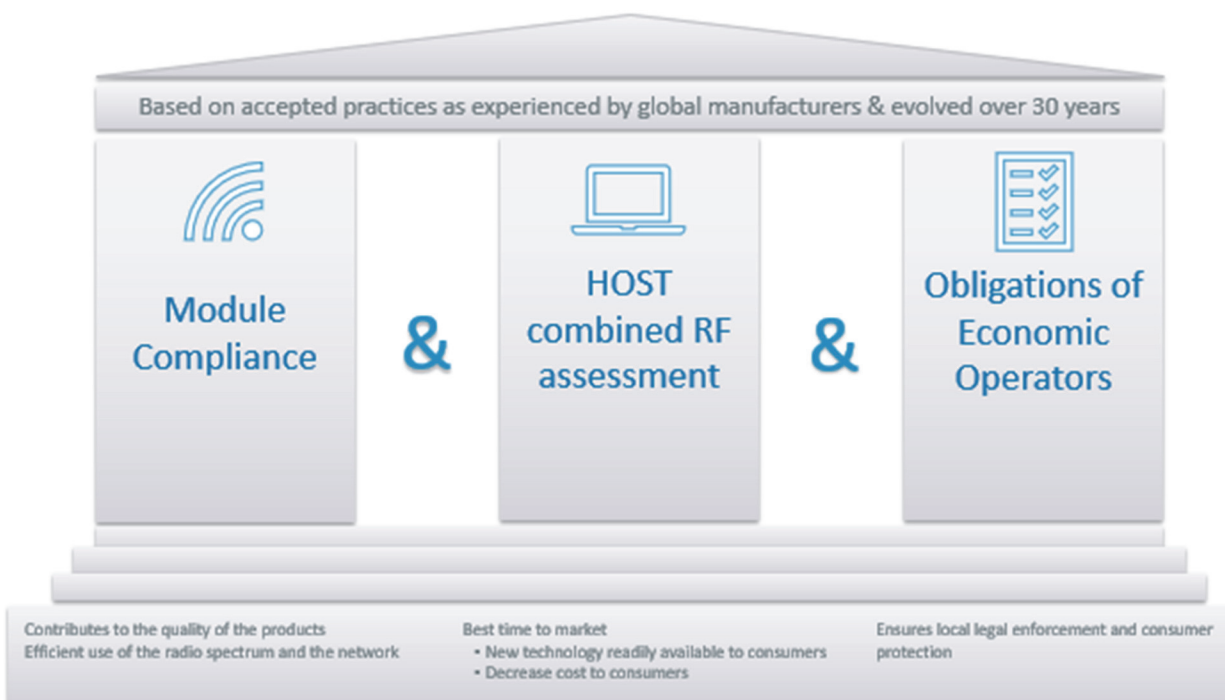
Based on accepted practices as experienced by global manufacturers & evolved over 30 years

Module Compliance

&

HOST combined RF assessment

&

Obligations of Economic Operators

Contributes to the quality of the products
Efficient use of the radio spectrum and the network

Best time to market
- New technology readily available to consumers
- Decrease cost to consumers

Ensures local legal enforcement and consumer protection